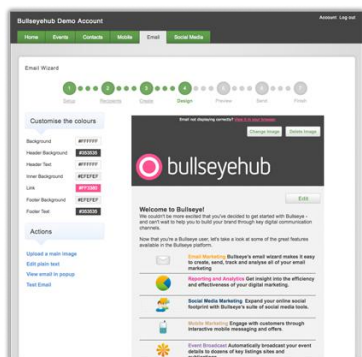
Bullseyehub Demo Account

Account Log out

Home Events Contacts Mobile Email Social Media

Email Wizard

1 Setup 2 Recipients 3 Create 4 Design 5 Preview 6 Send 7 Finish

Customise the colours

Background #FFFFFF
Header Background #383838
Header Text #FFFFFF
Inner Background #EFEFEF
Link #FF1080
Footer Background #EFEFEF
Footer Text #383838

Actions

Upload a main image
Edit plain text
View email in popup
Test Email

Email not displaying correctly? View it in your browser

Change Image Delete Image

bullseyehub

Edit

Welcome to Bullseye!

We couldn't be more excited that you've decided to get started with Bullseye - and can't wait to help you to build your brand through key digital communication channels.

Now that you're a Bullseye user, let's take a look at some of the great features available in the Bullseye platform.

Email Marketing Bullseye's email wizard makes it easy to create, send, track and analyse all of your email marketing

Reporting and Analytics Get insight into the efficiency and effectiveness of your digital marketing.

Social Media Marketing Expand your online social footprint with Bullseye's suite of social media tools.

Mobile Marketing Engage with customers through interactive mobile messaging and offers.

Event Broadcast Automatically broadcast your event details to dozens of key listings sites and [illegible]